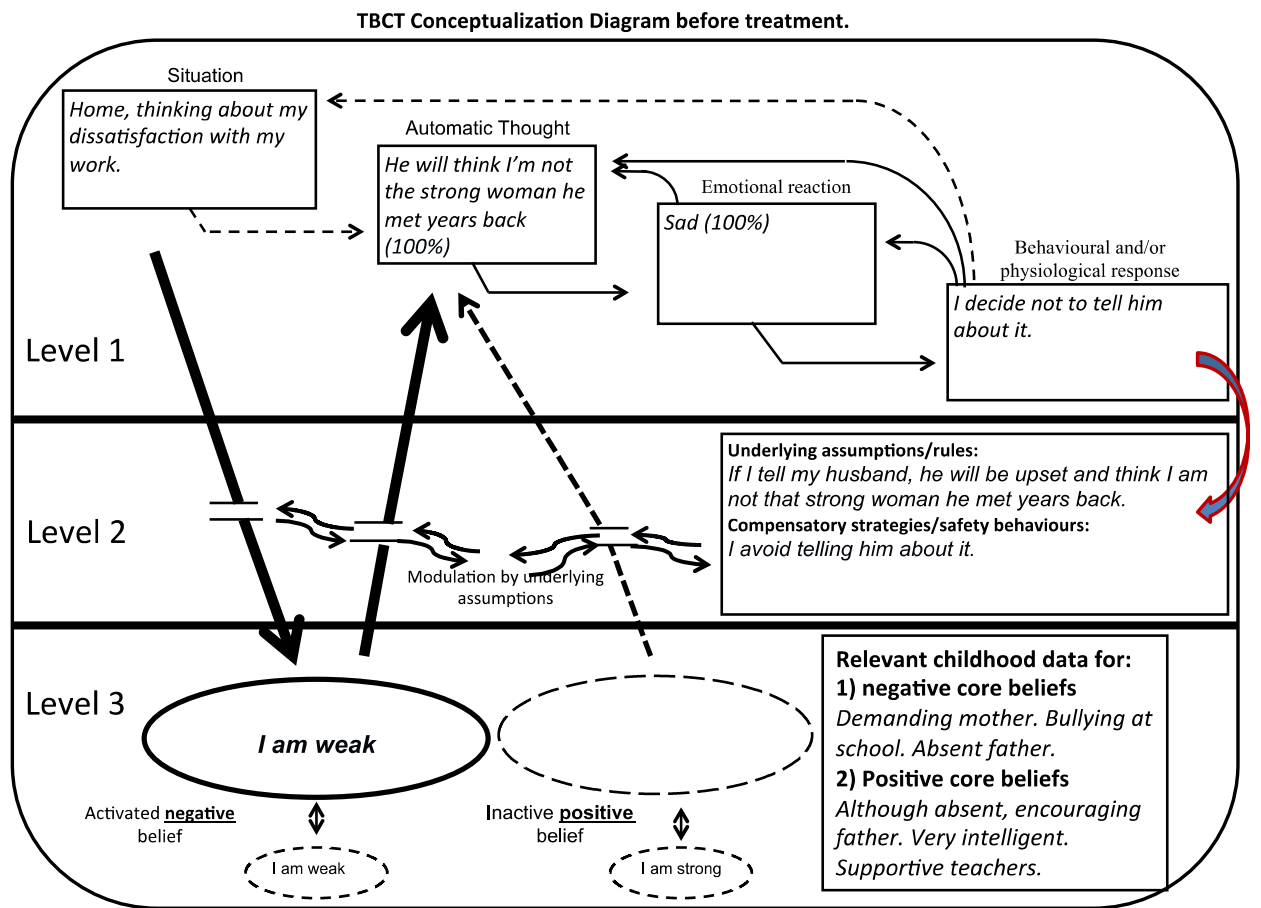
TBCT Conceptualization Diagram before treatment.

Situation
Home, thinking about my dissatisfaction with my work.

Automatic Thought
He will think I'm not the strong woman he met years back (100%)

Emotional reaction
Sad (100%)

Behavioural and/or physiological response
I decide not to tell him about it.

Level 1

Level 2

Underlying assumptions/rules:
If I tell my husband, he will be upset and think I am not that strong woman he met years back.
Compensatory strategies/safety behaviours:
I avoid telling him about it.

Modulation by underlying assumptions

Level 3

I am weak

Activated negative belief

I am weak

Inactive positive belief

I am strong

Relevant childhood data for:
1) negative core beliefs
Demanding mother. Bullying at school. Absent father.
2) Positive core beliefs
Although absent, encouraging father. Very intelligent. Supportive teachers.